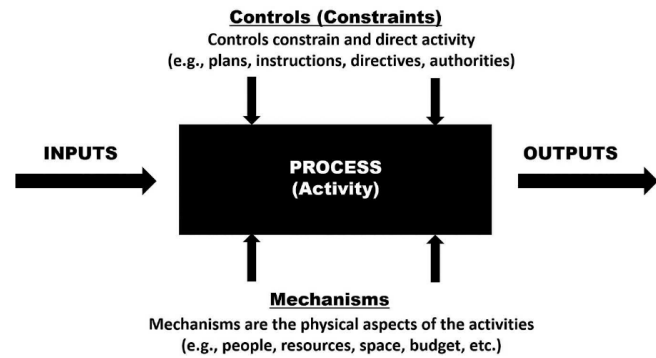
Controls (Constraints)
Controls constrain and direct activity
(e.g., plans, instructions, directives, authorities)

INPUTS

PROCESS
(Activity)

OUTPUTS

Mechanisms
Mechanisms are the physical aspects of the activities
(e.g., people, resources, space, budget, etc.)